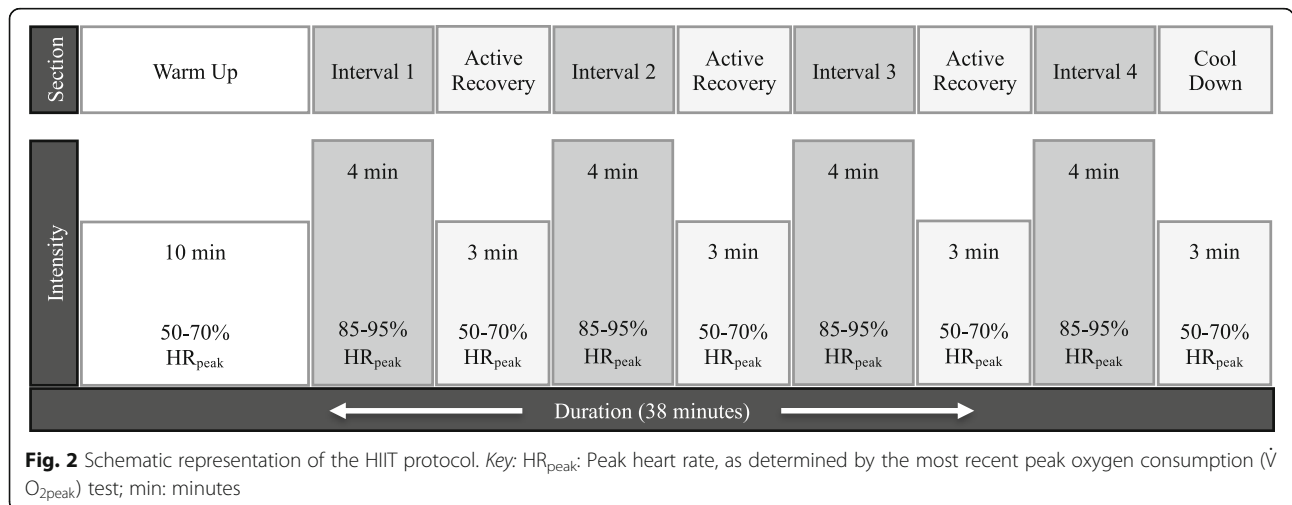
| Section | Warm Up | Interval 1 | Active Recovery | Interval 2 | Active Recovery | Interval 3 | Active Recovery | Interval 4 | Cool Down |
|---|---|---|---|---|---|---|---|---|---|
| Intensity | 10 min 50-70% $HR_{peak}$ | 4 min 85-95% $HR_{peak}$ | 3 min 50-70% $HR_{peak}$ | 4 min 85-95% $HR_{peak}$ | 3 min 50-70% $HR_{peak}$ | 4 min 85-95% $HR_{peak}$ | 3 min 50-70% $HR_{peak}$ | 4 min 85-95% $HR_{peak}$ | 3 min 50-70% $HR_{peak}$ |

Duration (38 minutes)

**Fig. 2** Schematic representation of the HIIT protocol. *Key:* $HR_{peak}$: Peak heart rate, as determined by the most recent peak oxygen consumption ($\dot{V}O_{2peak}$) test; min: minutes